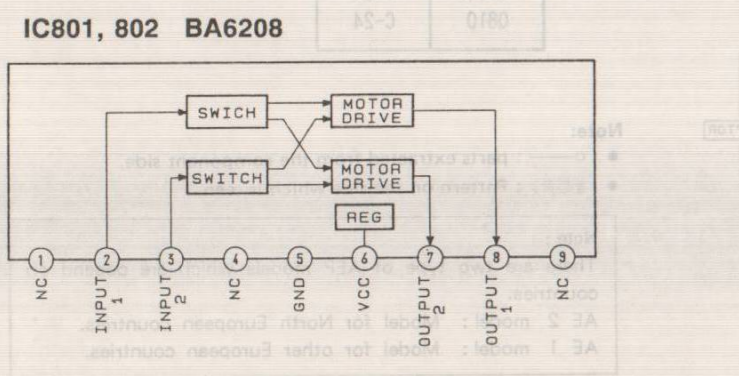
IC801, 802 BA6208

SWICH
SWITCH
MOTOR DRIVE
MOTOR DRIVE
REG

1 NC
2 INPUT 1
3 INPUT 2
4 NC
5 GND
6 VCC
7 OUTPUT 2
8 OUTPUT 1
9 NC

0810 C-24

Note:
• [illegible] parts extracted from the component side.
• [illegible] : Pattern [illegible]

Note:
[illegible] are the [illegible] countries.
AE 2 model : Model for North European countries.
AE 1 model : Model for other European countries.